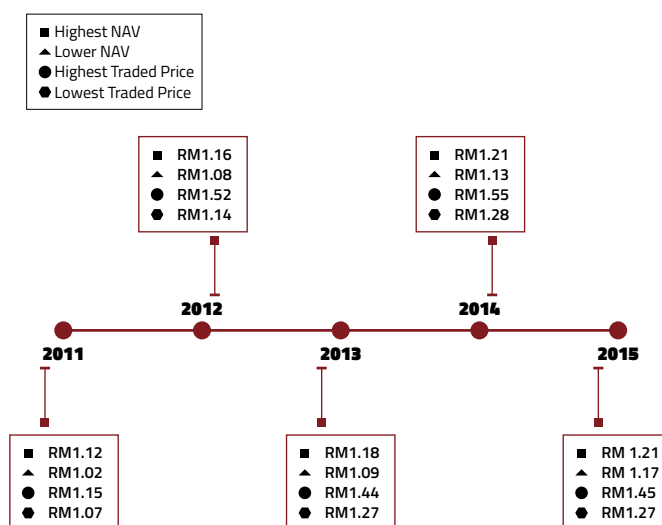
■ Highest NAV
▲ Lower NAV
● Highest Traded Price
⬣ Lowest Traded Price

■ RM1.16
▲ RM1.08
● RM1.52
⬣ RM1.14

■ RM1.21
▲ RM1.13
● RM1.55
⬣ RM1.28

2012

2014

2011

2013

2015

■ RM1.12
▲ RM1.02
● RM1.15
⬣ RM1.07

■ RM1.18
▲ RM1.09
● RM1.44
⬣ RM1.27

■ RM 1.21
▲ RM 1.17
● RM1.45
⬣ RM1.27